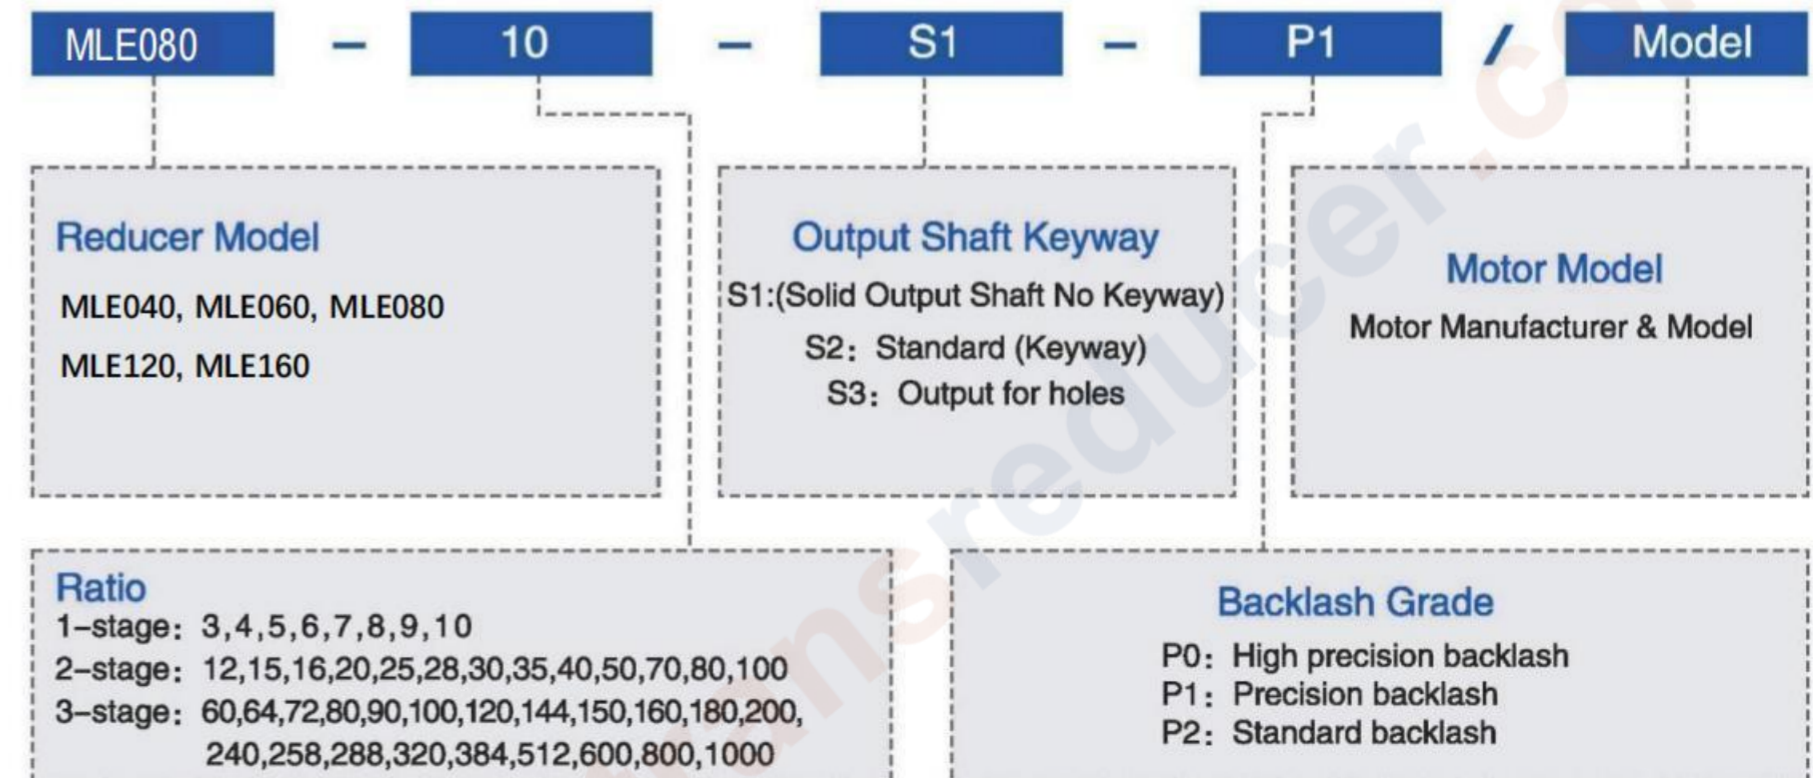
MLE080 – 10 – S1 – P1 / Model

Reducer Model
MLE040, MLE060, MLE080
MLE120, MLE160

Output Shaft Keyway
S1:(Solid Output Shaft No Keyway)
S2：Standard (Keyway)
S3：Output for holes

Motor Model
Motor Manufacturer & Model

Ratio
1–stage：3,4,5,6,7,8,9,10
2–stage：12,15,16,20,25,28,30,35,40,50,70,80,100
3–stage：60,64,72,80,90,100,120,144,150,160,180,200, 240,258,288,320,384,512,600,800,1000

Backlash Grade
P0：High precision backlash
P1：Precision backlash
P2：Standard backlash

transreducer.com